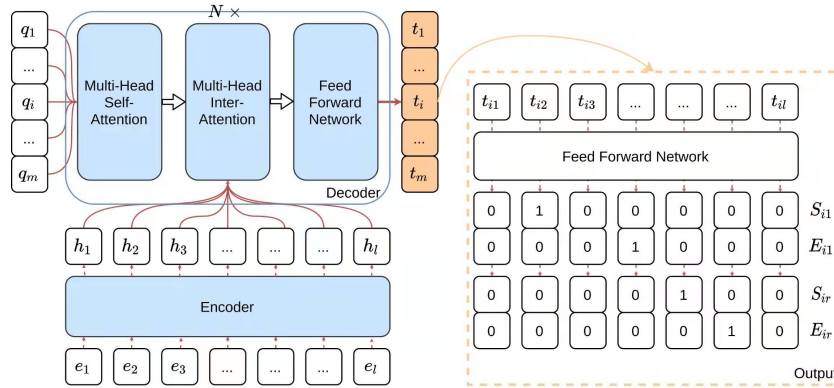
$N \times$

$q_1$
...
$q_i$
...
$q_m$

Multi-Head Self-Attention

Multi-Head Inter-Attention

Feed Forward Network

Decoder

$t_1$
...
$t_i$
...
$t_m$

$h_1$ $h_2$ $h_3$ ... ... ... $h_l$

Encoder

$e_1$ $e_2$ $e_3$ ... ... ... $e_l$

$t_{i1}$ $t_{i2}$ $t_{i3}$ ... ... ... $t_{il}$

Feed Forward Network

| | | | | | | | |
|---|---|---|---|---|---|---|---|
| 0 | 1 | 0 | 0 | 0 | 0 | 0 | $S_{i1}$ |
| 0 | 0 | 0 | 1 | 0 | 0 | 0 | $E_{i1}$ |
| 0 | 0 | 0 | 0 | 1 | 0 | 0 | $S_{ir}$ |
| 0 | 0 | 0 | 0 | 0 | 1 | 0 | $E_{ir}$ |

Outpu